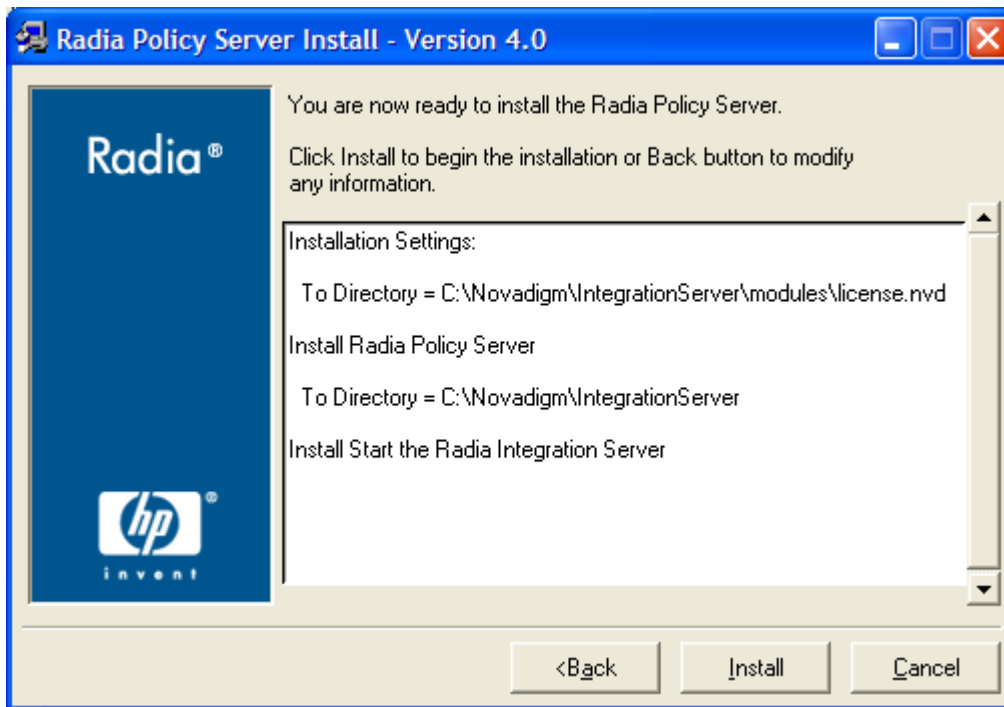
Radia Policy Server Install - Version 4.0

Radia®

hp®
invent

You are now ready to install the Radia Policy Server.

Click Install to begin the installation or Back button to modify any information.

Installation Settings:

To Directory = C:\Novadigm\IntegrationServer\modules\license.nvd

Install Radia Policy Server

To Directory = C:\Novadigm\IntegrationServer

Install Start the Radia Integration Server

<Back

Install

Cancel